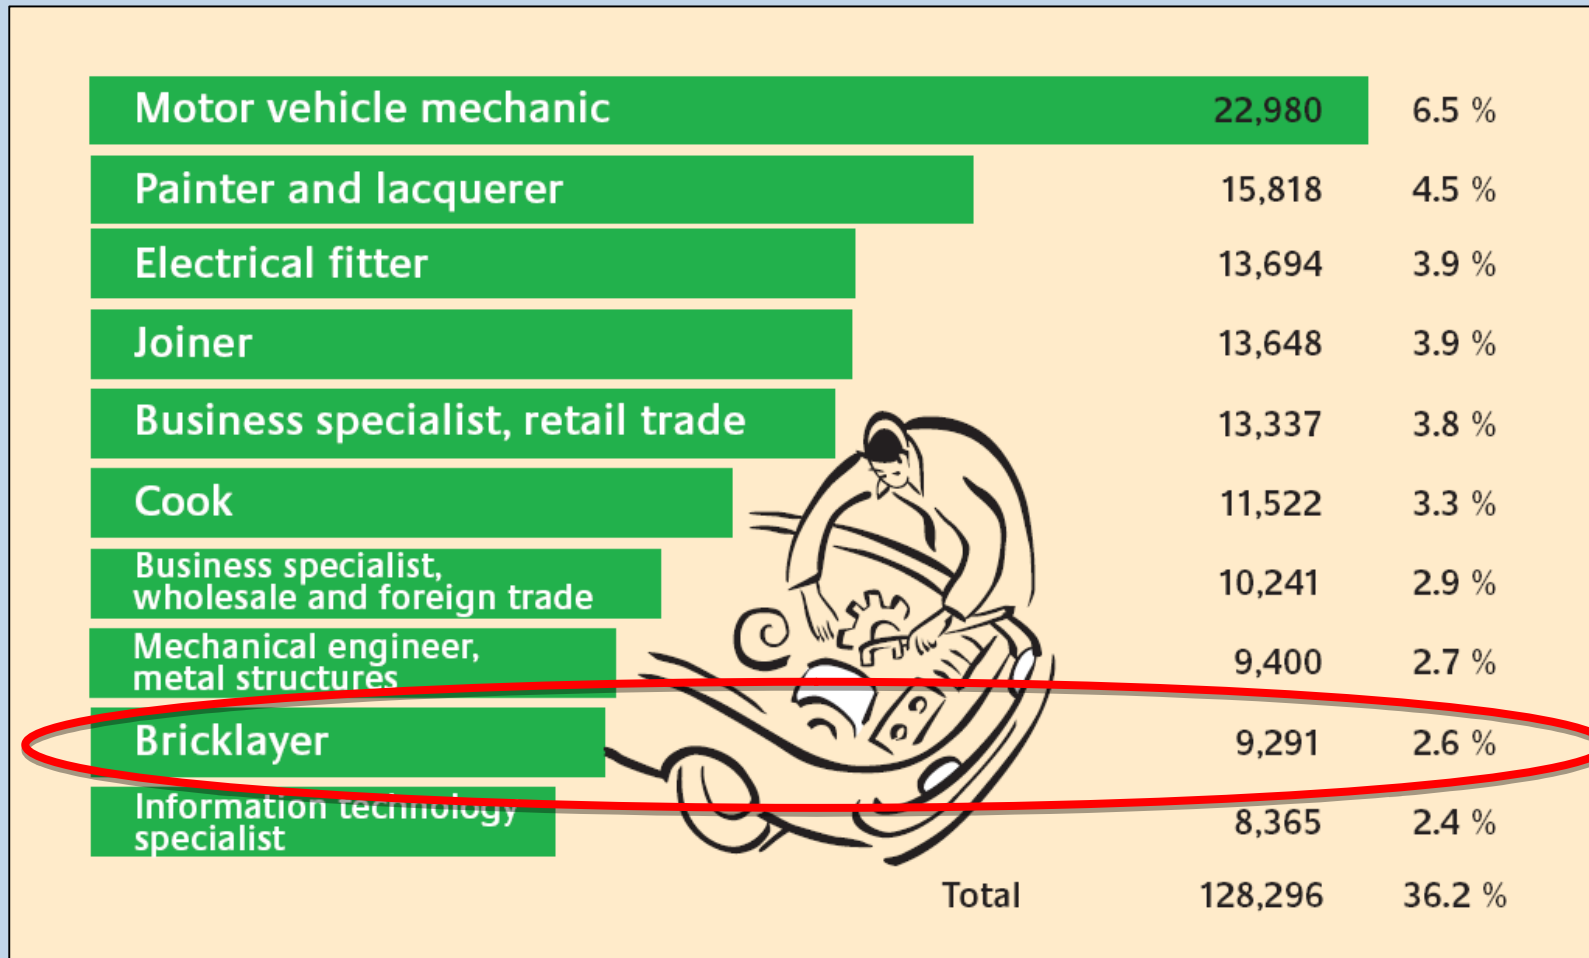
| | | |
|---|---|---|
| Motor vehicle mechanic | 22,980 | 6.5 % |
| Painter and lacquerer | 15,818 | 4.5 % |
| Electrical fitter | 13,694 | 3.9 % |
| Joiner | 13,648 | 3.9 % |
| Business specialist, retail trade | 13,337 | 3.8 % |
| Cook | 11,522 | 3.3 % |
| Business specialist, wholesale and foreign trade | 10,241 | 2.9 % |
| Mechanical engineer, metal structures | 9,400 | 2.7 % |
| Bricklayer | 9,291 | 2.6 % |
| Information technology specialist | 8,365 | 2.4 % |
| Total | 128,296 | 36.2 % |